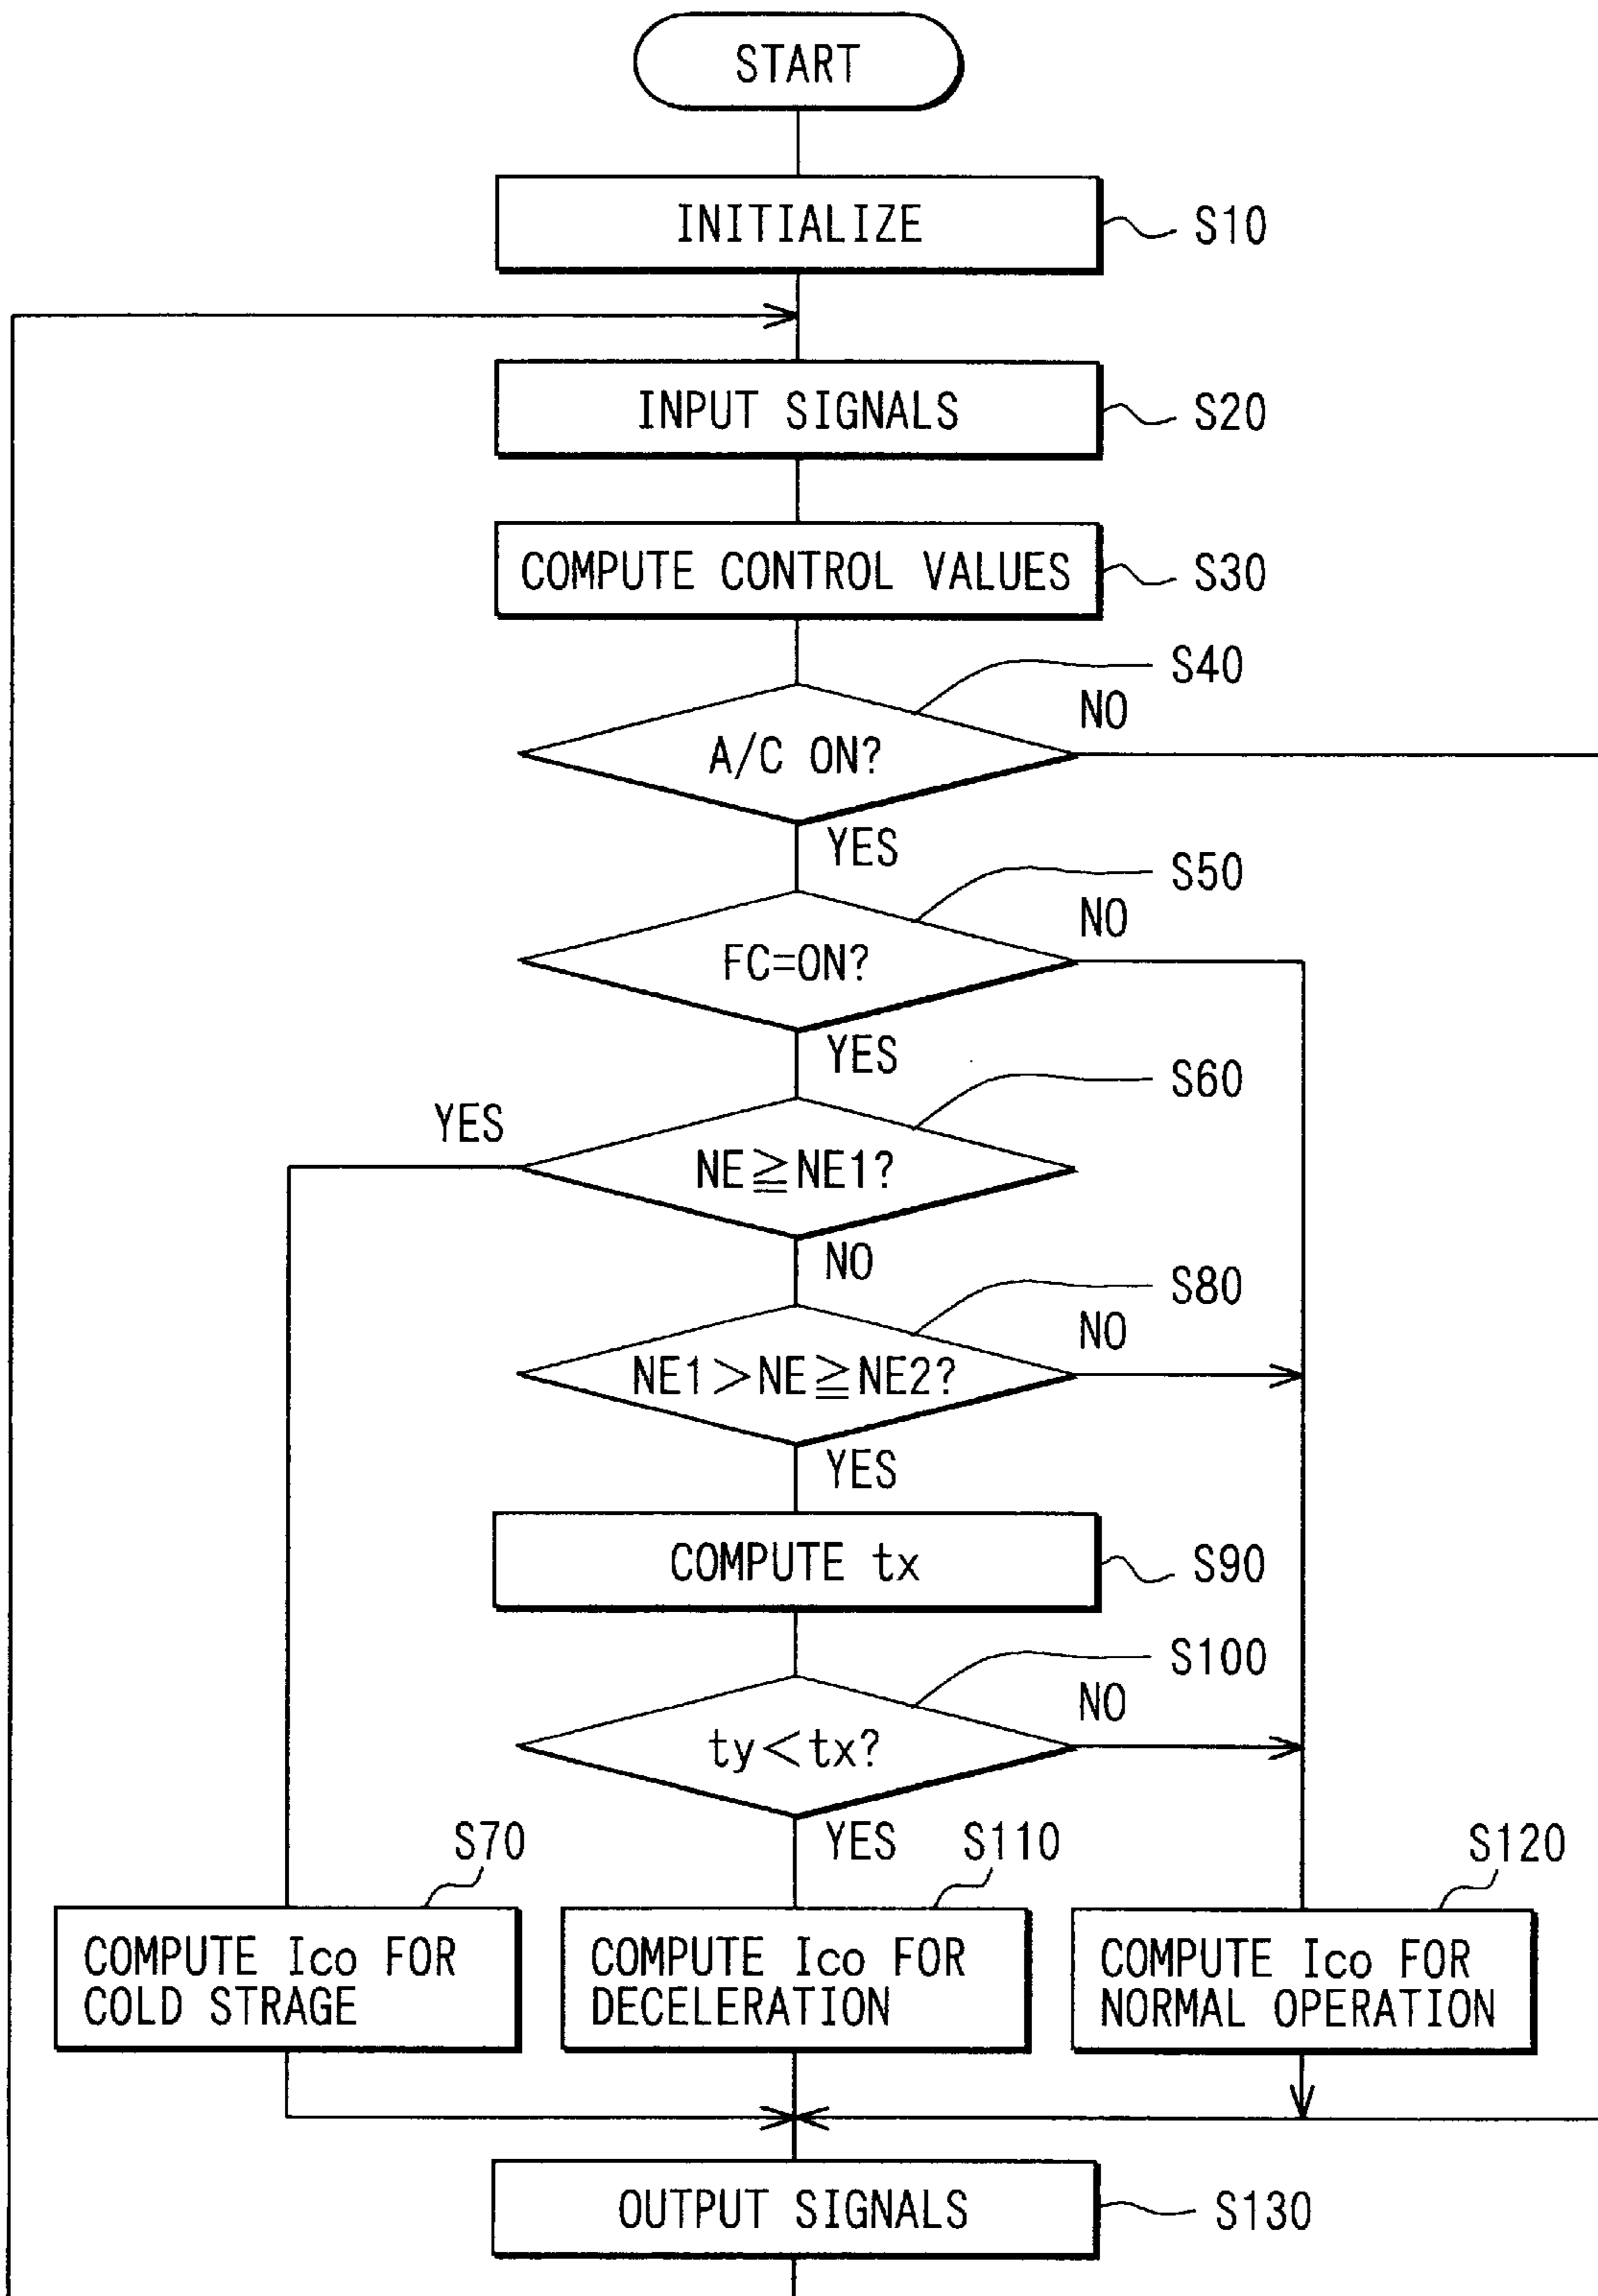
START

INITIALIZE
S10

INPUT SIGNALS
S20

COMPUTE CONTROL VALUES
S30

S40
A/C ON?
NO
YES

S50
FC=ON?
NO
YES

S60
YES
NE≧NE1?
NO

S80
NE1>NE≧NE2?
NO
YES

COMPUTE tx
S90

S100
ty<tx?
NO
YES

S70
COMPUTE Ico FOR COLD STRAGE

S110
COMPUTE Ico FOR DECELERATION

S120
COMPUTE Ico FOR NORMAL OPERATION

OUTPUT SIGNALS
S130